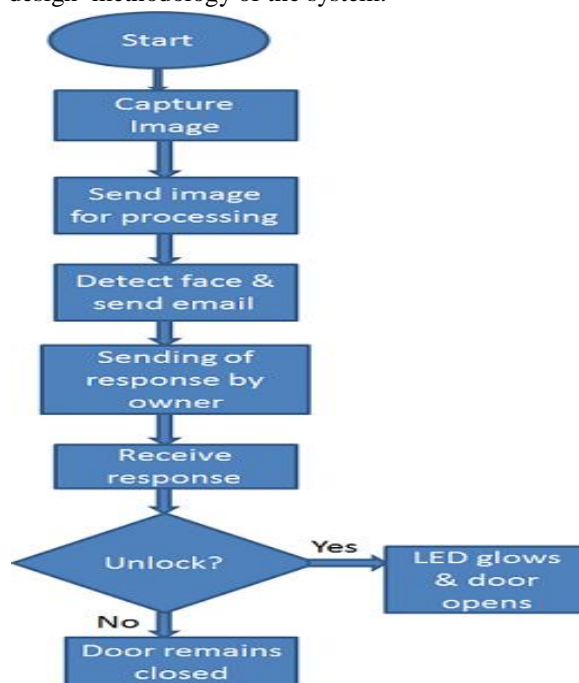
design methodology of the system.

Start

Capture Image

Send image for processing

Detect face & send email

Sending of response by owner

Receive response

Unlock?

Yes

LED glows & door opens

No

Door remains closed